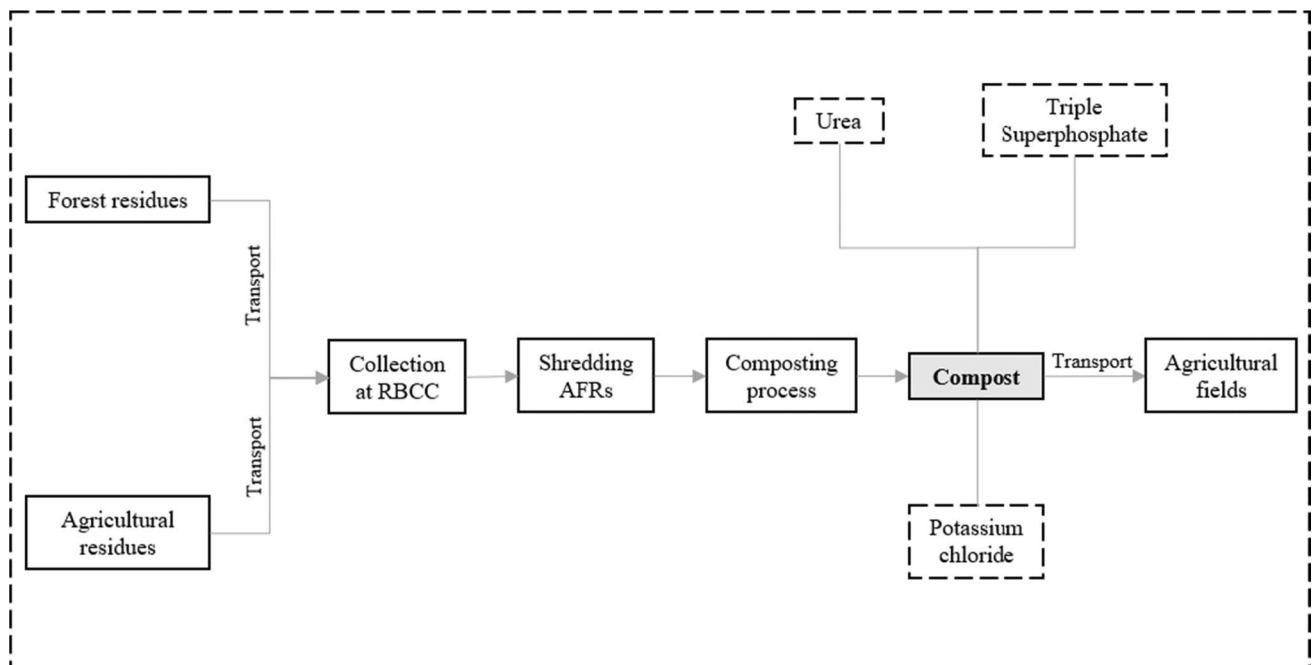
Urea

Triple Superphosphate

Forest residues

Transport

Transport

Agricultural residues

Collection at RBCC

Shredding AFRs

Composting process

Compost

Transport

Agricultural fields

Potassium chloride